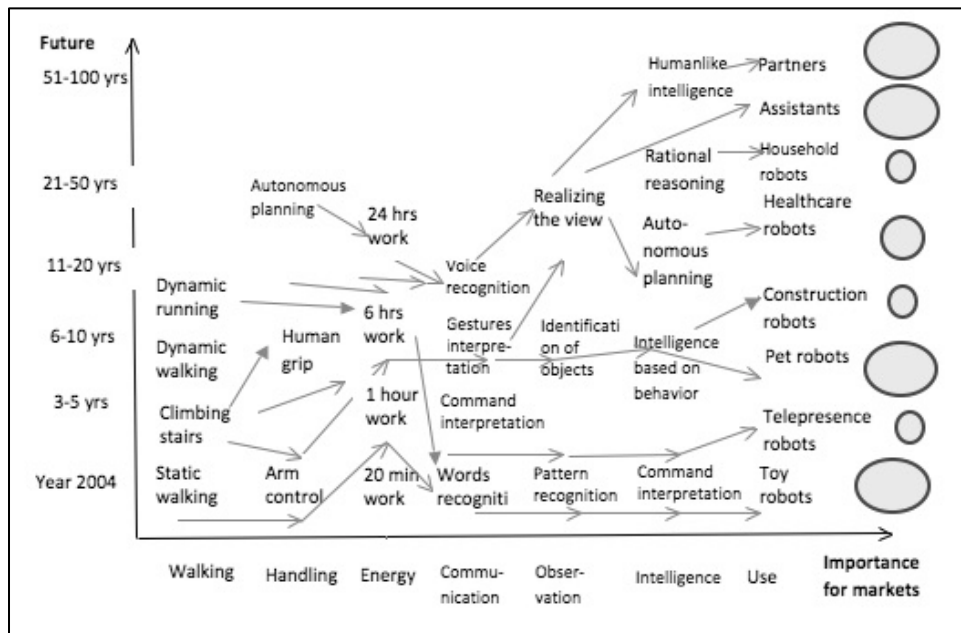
Future

51-100 yrs

21-50 yrs

11-20 yrs

6-10 yrs

3-5 yrs

Year 2004

Humanlike intelligence

Partners

Assistants

Rational reasoning

Household robots

Autonomous planning

24 hrs work

Realizing the view

Auto-nomous planning

Healthcare robots

Voice recognition

Dynamic running

6 hrs work

Construction robots

Gestures interpre-tation

Identification of objects

Intelligence based on behavior

Dynamic walking

Human grip

Pet robots

Climbing stairs

1 hour work

Command interpretation

Telepresence robots

Static walking

Arm control

20 min work

Words recogniti

Pattern recognition

Command interpretation

Toy robots

Walking

Handling

Energy

Commu-nication

Obser-vation

Intelligence

Use

Importance for markets